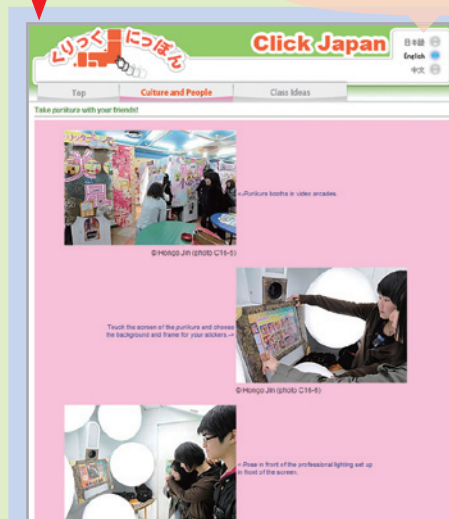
くりっく にっぽん

Click Japan

日本語
English
中文

Top
Culture and People
Class Ideas

Take purikura with your friends!

←Purikura booths in video arcades.

© Hongo Jin (photo C16-5)

Touch the screen of the purikura and choose the background and frame for your stickers.→

© Hongo Jin (photo C16-6)

←Pose in front of the professional lighting set up in front of the screen.